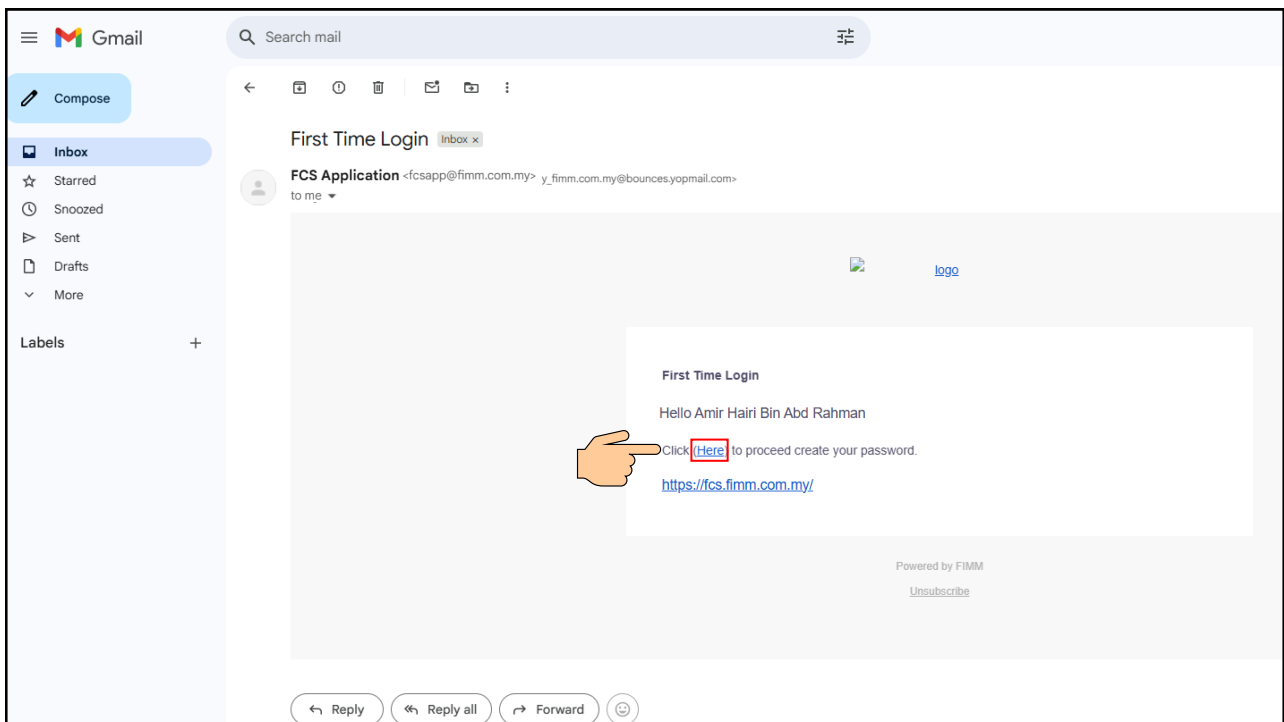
Gmail

Search mail

Compose

Inbox
Starred
Snoozed
Sent
Drafts
More

Labels +

First Time Login Inbox ×

FCS Application <fcsapp@fimm.com.my> y_fimm.com.my@bounces.yopmail.com>
to me

logo

First Time Login

Hello Amir Hairi Bin Abd Rahman

Click (Here) to proceed create your password.

https://fcs.fimm.com.my/

Powered by FIMM

Unsubscribe

Reply Reply all Forward